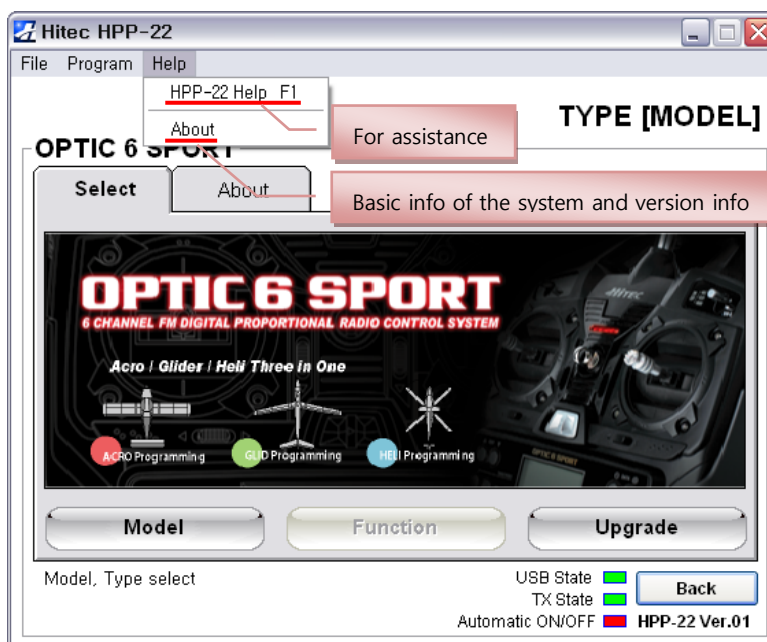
Hitec HPP-22

File Program Help

HPP-22 Help F1

About

For assistance

TYPE [MODEL]

OPTIC 6 SPORT

Select

About

Basic info of the system and version info

OPTIC 6 SPORT

6 CHANNEL FM DIGITAL PROPORTIONAL RADIO CONTROL SYSTEM

Acro / Glider / Heli Three in One

ACRO Programming

GLID Programming

HELI Programming

Hitec

OPTIC 6 SPORT

Model

Function

Upgrade

Model, Type select

USB State

TX State

Automatic ON/OFF

Back

HPP-22 Ver.01